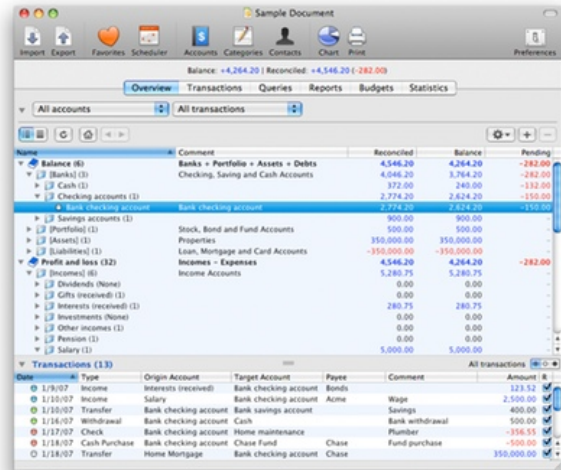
Sample Document

Import Export Favorites Scheduler Accounts Categories Contacts Chart Print Preferences

Balance: +4,264.20 | Reconciled: +4,546.20 (-282.00)

Overview Transactions Queries Reports Budgets Statistics

All accounts All transactions

| Name | Comment | Reconciled | Balance | Pending |
|---|---|---|---|---|
| Balance (6) | Banks + Portfolio + Assets + Debts | 4,546.20 | 4,264.20 | -282.00 |
| [Banks] (3) | Checking, Saving and Cash Accounts | 4,046.20 | 3,764.20 | -282.00 |
| Cash (1) | | 372.00 | 240.00 | -132.00 |
| Checking accounts (1) | | 2,774.20 | 2,624.20 | -150.00 |
| Bank checking account | Bank checking account | 2,774.20 | 2,624.20 | -150.00 |
| Savings accounts (1) | | 900.00 | 900.00 | - |
| [Portfolio] (1) | Stock, Bond and Fund Accounts | 500.00 | 500.00 | - |
| [Assets] (1) | Properties | 350,000.00 | 350,000.00 | - |
| [Liabilities] (1) | Loan, Mortgage and Card Accounts | -350,000.00 | -350,000.00 | - |
| Profit and loss (32) | Incomes - Expenses | 4,546.20 | 4,264.20 | -282.00 |
| [Incomes] (6) | Income Accounts | 5,280.75 | 5,280.75 | - |
| Dividends (None) | | 0.00 | 0.00 | - |
| Gifts (received) (1) | | 0.00 | 0.00 | - |
| Interests (received) (1) | | 280.75 | 280.75 | - |
| Investments (None) | | 0.00 | 0.00 | - |
| Other incomes (1) | | 0.00 | 0.00 | - |
| Pension (1) | | 0.00 | 0.00 | - |
| Salary (1) | | 5,000.00 | 5,000.00 | - |

Transactions (13) All transactions

| Date | Type | Origin Account | Target Account | Payee | Comment | Amount | R |
|---|---|---|---|---|---|---|---|
| 1/9/07 | Income | Interests (received) | Bank checking account | Bonds | | 123.52 | |
| 1/10/07 | Income | Salary | Bank checking account | Acme | Wage | 2,500.00 | |
| 1/10/07 | Transfer | Bank checking account | Bank savings account | | Savings | 400.00 | |
| 1/16/07 | Withdrawal | Bank checking account | Cash | | Bank withdrawal | 500.00 | |
| 1/17/07 | Check | Bank checking account | Home maintenance | | Plumber | -356.55 | |
| 1/18/07 | Cash Purchase | Bank checking account | Chase Fund | Chase | Fund purchase | -500.00 | |
| 1/18/07 | Transfer | Home Mortgage | Bank checking account | Chase | | 350,000.00 | |